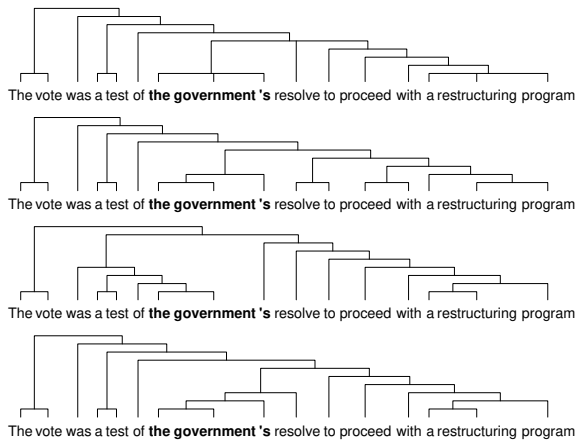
The vote was a test of **the government 's** resolve to proceed with a restructuring program

The vote was a test of **the government 's** resolve to proceed with a restructuring program

The vote was a test of **the government 's** resolve to proceed with a restructuring program

The vote was a test of **the government 's** resolve to proceed with a restructuring program